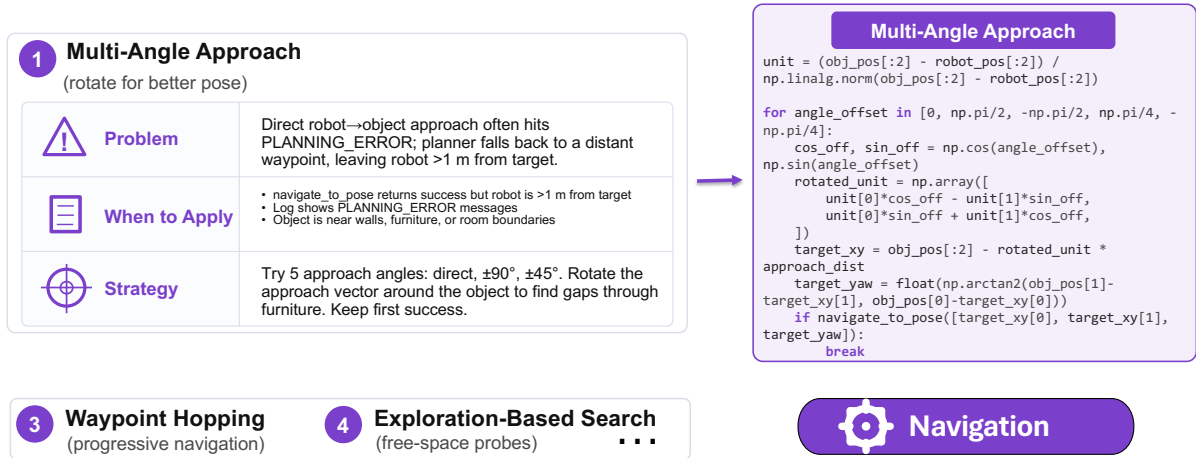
1 Multi-Angle Approach
(rotate for better pose)

Problem

Direct robot→object approach often hits PLANNING_ERROR; planner falls back to a distant waypoint, leaving robot >1 m from target.

When to Apply

• navigate_to_pose returns success but robot is >1 m from target
• Log shows PLANNING_ERROR messages
• Object is near walls, furniture, or room boundaries

Strategy

Try 5 approach angles: direct, ±90°, ±45°. Rotate the approach vector around the object to find gaps through furniture. Keep first success.

Multi-Angle Approach

```
unit = (obj_pos[:2] - robot_pos[:2]) / np.linalg.norm(obj_pos[:2] - robot_pos[:2])

for angle_offset in [0, np.pi/2, -np.pi/2, np.pi/4, -np.pi/4]:
    cos_off, sin_off = np.cos(angle_offset), np.sin(angle_offset)
    rotated_unit = np.array([
        unit[0]*cos_off - unit[1]*sin_off,
        unit[0]*sin_off + unit[1]*cos_off,
    ])
    target_xy = obj_pos[:2] - rotated_unit * approach_dist
    target_yaw = float(np.arctan2(obj_pos[1]-target_xy[1], obj_pos[0]-target_xy[0]))
    if navigate_to_pose([target_xy[0], target_xy[1], target_yaw]):
        break
```

3 Waypoint Hopping
(progressive navigation)

4 Exploration-Based Search
(free-space probes)

...

Navigation